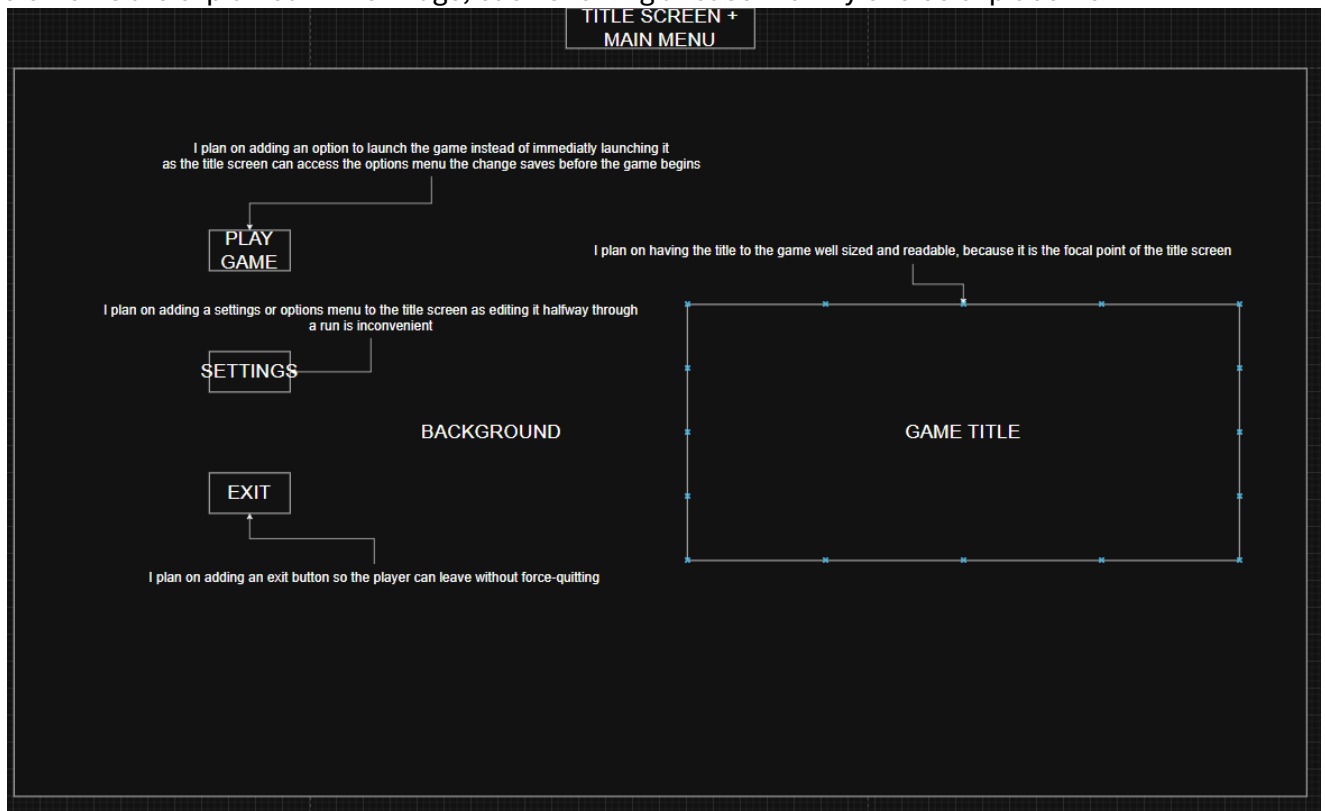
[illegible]

TITLE SCREEN + MAIN MENU

I plan on adding an option to launch the game instead of immediatly launching it as the title screen can access the options menu the change saves before the game begins

PLAY GAME

I plan on having the title to the game well sized and readable, because it is the focal point of the title screen

I plan on adding a settings or options menu to the title screen as editing it halfway through a run is inconvenient

SETTINGS

BACKGROUND

GAME TITLE

EXIT

I plan on adding an exit button so the player can leave without force-quitting